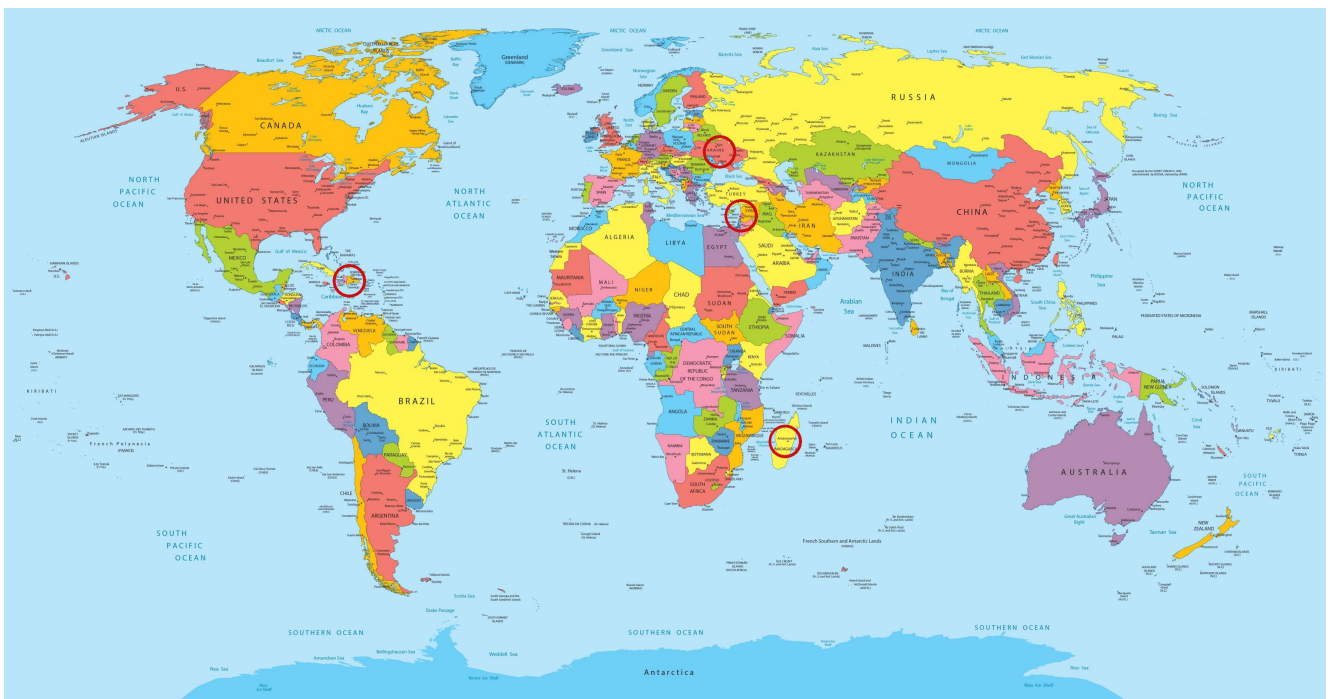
ARCTIC OCEAN
Greenland
Beaufort Sea
Baffin Bay
Hudson Bay
Greenland Sea
Norwegian Sea
Barents Sea
Kara Sea
Laptev Sea
East Siberian Sea
U.S.
CANADA
RUSSIA
Bering Sea
Gulf of Alaska
NORTH PACIFIC OCEAN
UNITED STATES
NORTH ATLANTIC OCEAN
KAZAKHSTAN
MONGOLIA
UKRAINE
TURKEY
Black Sea
IRAQ
IRAN
CHINA
NORTH PACIFIC OCEAN
Sea of Japan
Gulf of Mexico
MEXICO
Caribbean Sea
MOROCCO
ALGERIA
LIBYA
EGYPT
SAUDI ARABIA
Mediterranean Sea
INDIA
Philippine Sea
MAURITANIA
MALI
NIGER
CHAD
SUDAN
SOUTH SUDAN
ETHIOPIA
SOMALIA
Arabian Sea
Bay of Bengal
South China Sea
THAILAND
VENEZUELA
COLOMBIA
NIGERIA
CENTRAL AFRICAN REPUBLIC
DEMOCRATIC REPUBLIC OF THE CONGO
KENYA
TANZANIA
FEDERATED STATES OF MICRONESIA
KIRIBATI
PERU
BRAZIL
BOLIVIA
ANGOLA
NAMIBIA
BOTSWANA
MOZAMBIQUE
MADAGASCAR
INDONESIA
PAPUA NEW GUINEA
SOLOMON ISLANDS
French Polynesia
SOUTH ATLANTIC OCEAN
INDIAN OCEAN
AUSTRALIA
PARAGUAY
CHILE
ARGENTINA
SOUTH AFRICA
SOUTH PACIFIC OCEAN
SOUTH PACIFIC OCEAN
Tasman Sea
Great Australian Bight
NEW ZEALAND
French Southern and Antarctic Lands
Scotia Sea
Drake Passage
SOUTHERN OCEAN
SOUTHERN OCEAN
SOUTHERN OCEAN
Amundsen Sea
Bellingshausen Sea
Weddell Sea
Ross Sea
Ross Sea
Antarctica